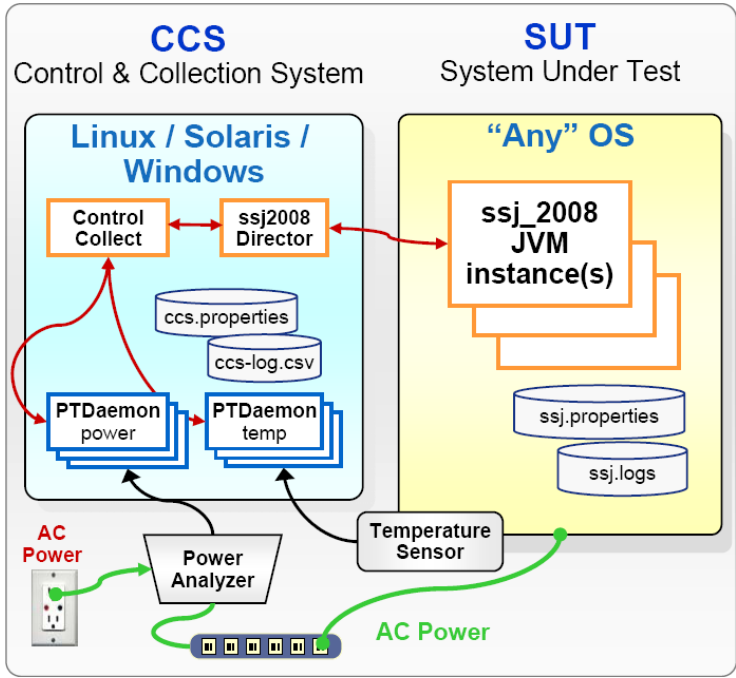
CCS
Control & Collection System

SUT
System Under Test

Linux / Solaris / Windows

Control Collect

ssj2008 Director

ccs.properties

ccs-log.csv

PTDaemon power

PTDaemon temp

"Any" OS

ssj_2008 JVM instance(s)

ssj.properties

ssj.logs

AC Power

Power Analyzer

Temperature Sensor

AC Power